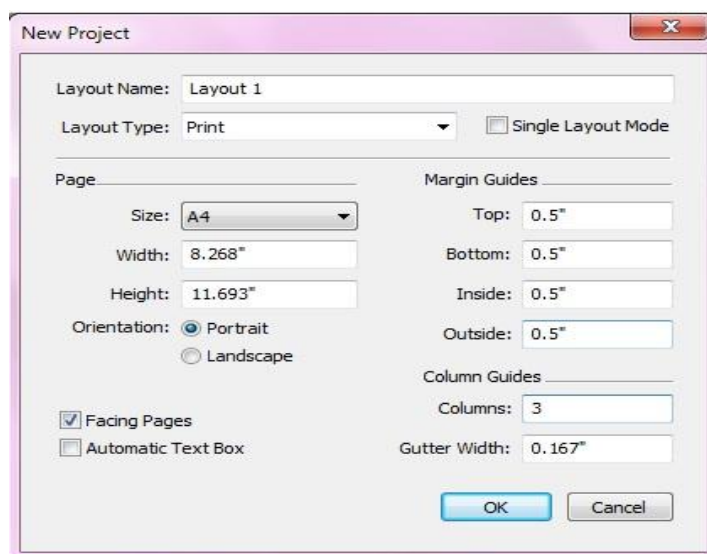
New Project

Layout Name: Layout 1

Layout Type: Print

Single Layout Mode

Page

Size: A4

Width: 8.268"

Height: 11.693"

Orientation: Portrait

Landscape

Facing Pages

Automatic Text Box

Margin Guides

Top: 0.5"

Bottom: 0.5"

Inside: 0.5"

Outside: 0.5"

Column Guides

Columns: 3

Gutter Width: 0.167"

OK

Cancel